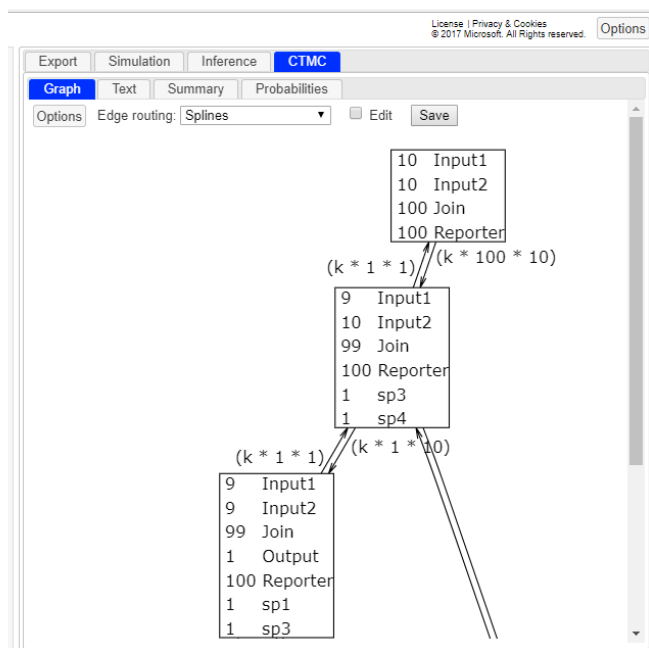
License | Privacy & Cookies
© 2017 Microsoft. All Rights reserved.

Options

Export

Simulation

Inference

CTMC

Graph

Text

Summary

Probabilities

Options

Edge routing: Splines

Edit

Save

10 Input1
10 Input2
100 Join
100 Reporter

(k * 1 * 1)

(k * 100 * 10)

9 Input1
10 Input2
99 Join
100 Reporter
1 sp3
1 sp4

(k * 1 * 1)

(k * 1 * 10)

9 Input1
9 Input2
99 Join
1 Output
100 Reporter
1 sp1
1 sp3